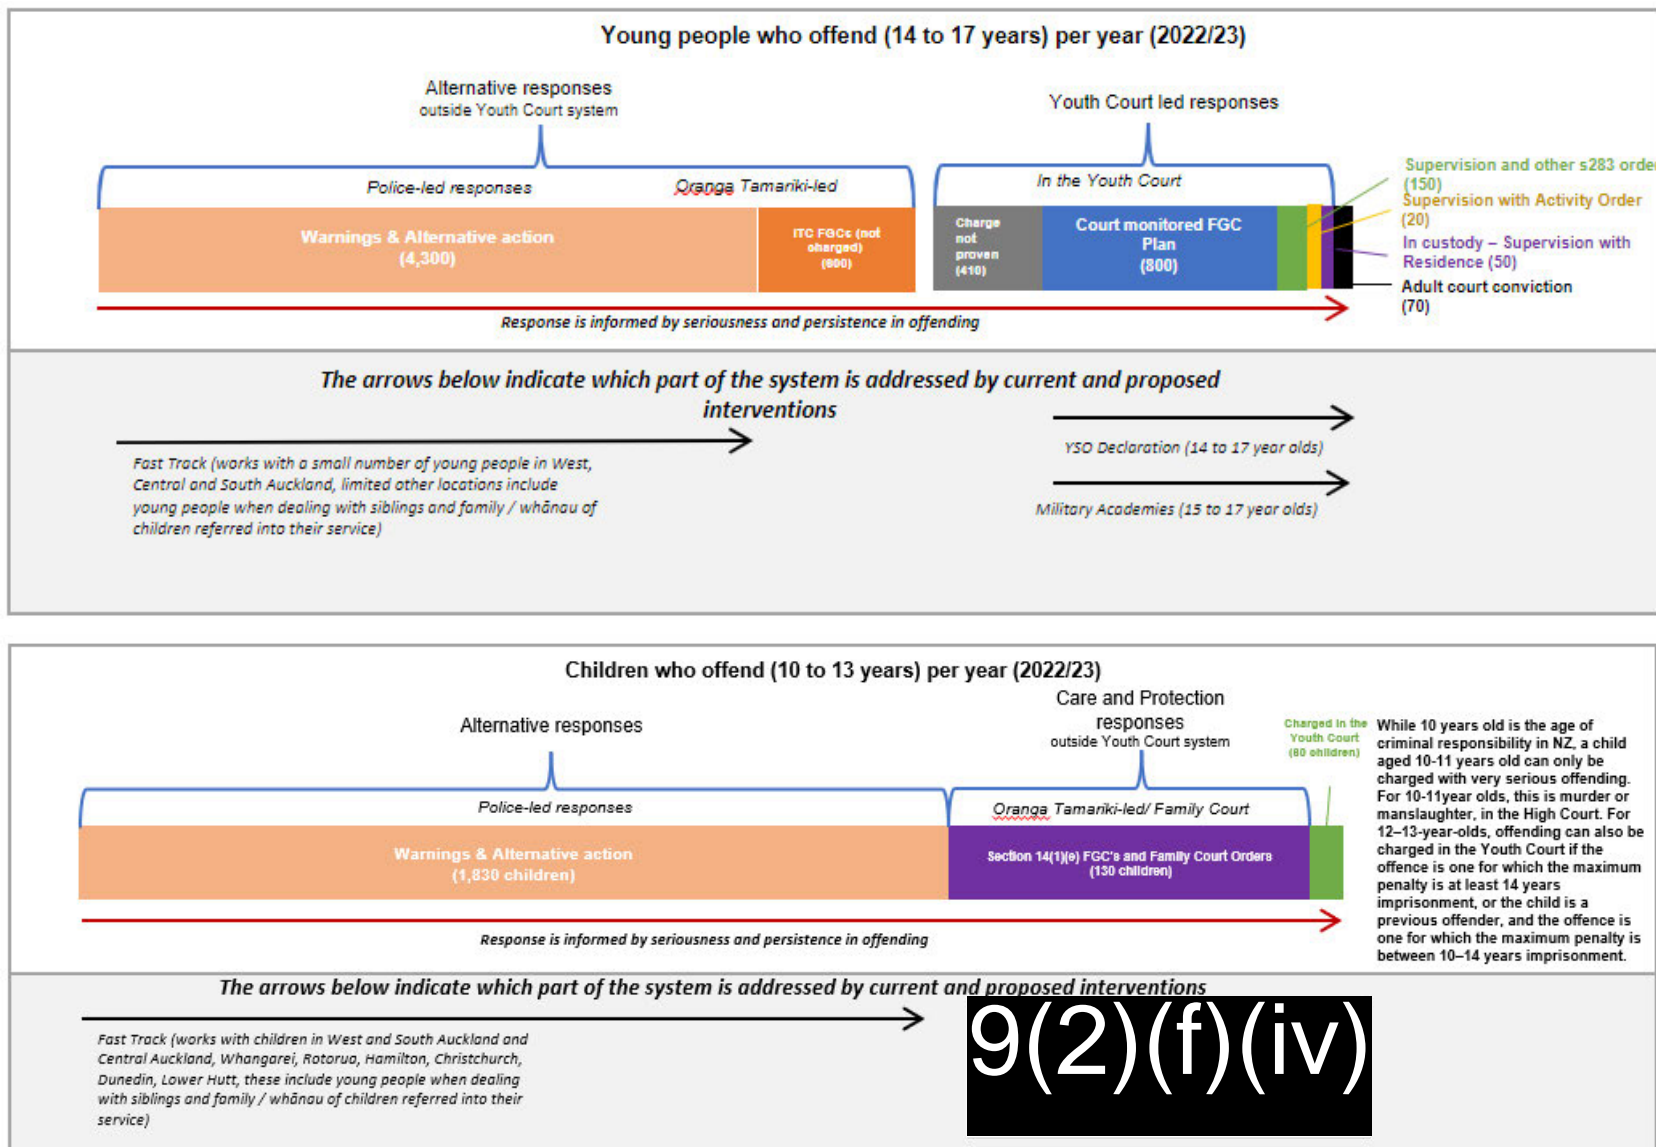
Young people who offend (14 to 17 years) per year (2022/23)

Alternative responses
outside Youth Court system

Youth Court led responses

Police-led responses

Oranga Tamariki-led

In the Youth Court

Warnings & Alternative action
(4,300)

ITC FGCs (not charged)
(900)

Charge not proven
(410)

Court monitored FGC Plan
(800)

Supervision and other s283 orde
(150)

Supervision with Activity Order
(20)

In custody – Supervision with Residence (50)

Adult court conviction
(70)

Response is informed by seriousness and persistence in offending

The arrows below indicate which part of the system is addressed by current and proposed interventions

Fast Track (works with a small number of young people in West, Central and South Auckland, limited other locations include young people when dealing with siblings and family / whānau of children referred into their service)

YSO Declaration (14 to 17 year olds)

Military Academies (15 to 17 year olds)

Children who offend (10 to 13 years) per year (2022/23)

Alternative responses

Care and Protection responses
outside Youth Court system

Charged in the Youth Court
(80 children)

Police-led responses

Oranga Tamariki-led/ Family Court

Warnings & Alternative action
(1,830 children)

Section 14(1)(e) FGC's and Family Court Orders
(130 children)

While 10 years old is the age of criminal responsibility in NZ, a child aged 10-11 years old can only be charged with very serious offending. For 10-11year olds, this is murder or manslaughter, in the High Court. For 12–13-year-olds, offending can also be charged in the Youth Court if the offence is one for which the maximum penalty is at least 14 years imprisonment, or the child is a previous offender, and the offence is one for which the maximum penalty is between 10–14 years imprisonment.

Response is informed by seriousness and persistence in offending

The arrows below indicate which part of the system is addressed by current and proposed interventions

Fast Track (works with children in West and South Auckland and Central Auckland, Whangarei, Rotorua, Hamilton, Christchurch, Dunedin, Lower Hutt, these include young people when dealing with siblings and family / whānau of children referred into their service)

9(2)(f)(iv)